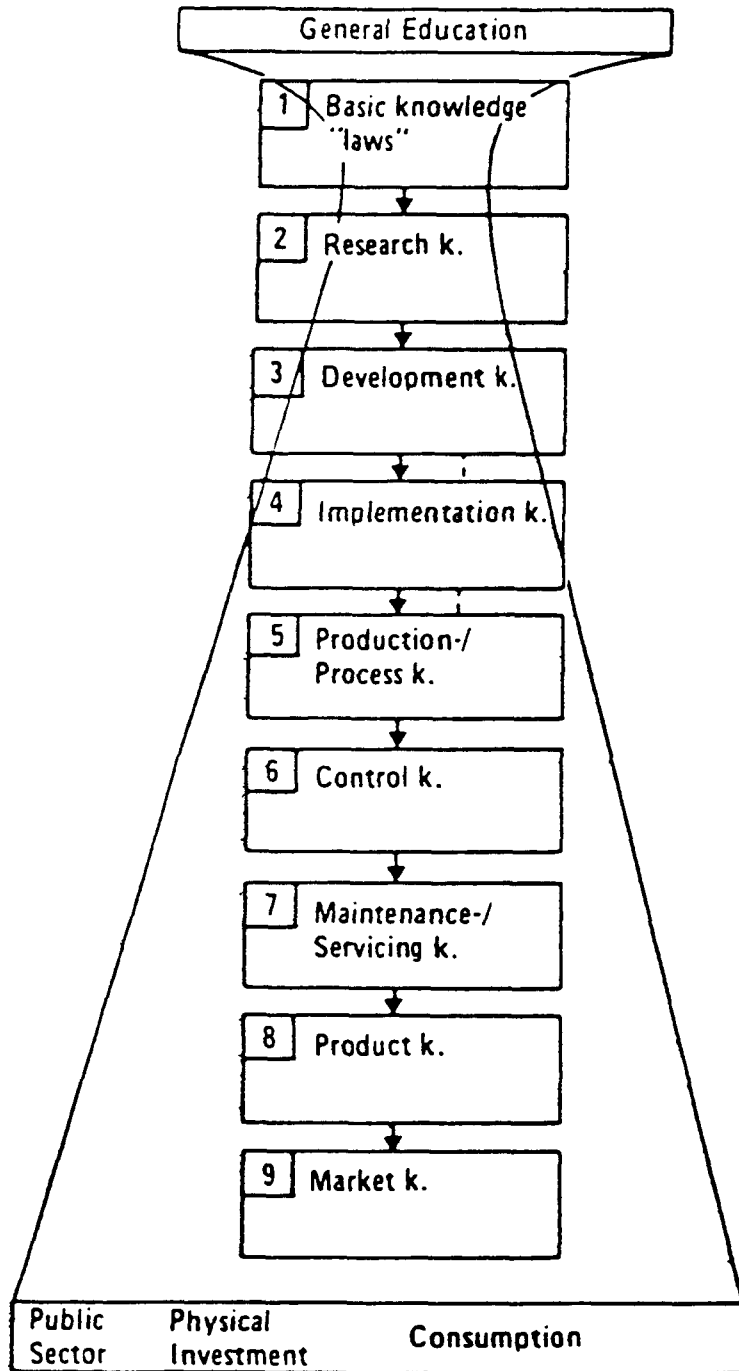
General Education

1 Basic knowledge "laws"

2 Research k.

3 Development k.

4 Implementation k.

5 Production-/ Process k.

6 Control k.

7 Maintenance-/ Servicing k.

8 Product k.

9 Market k.

Public Sector

Physical Investment

Consumption